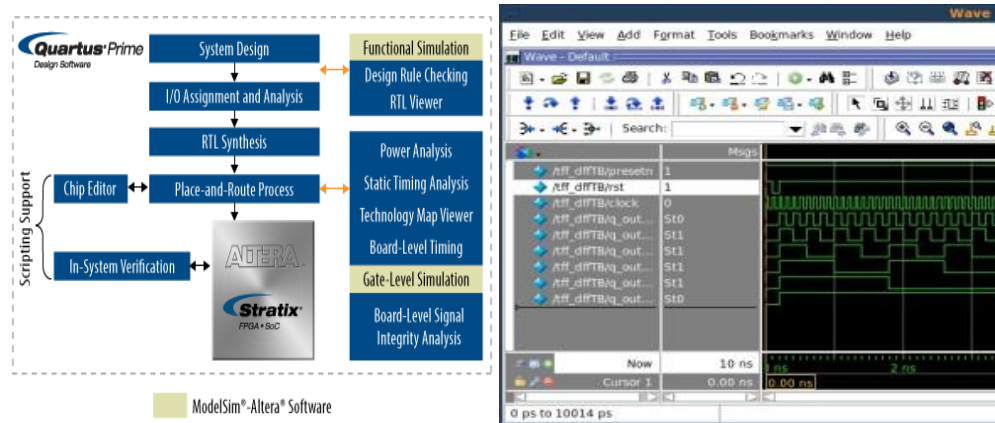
Quartus Prime
Design Software

System Design

I/O Assignment and Analysis

RTL Synthesis

Place-and-Route Process

Chip Editor

In-System Verification

Scripting Support

ALTERA

Stratix
FPGA • SoC

Functional Simulation

Design Rule Checking

RTL Viewer

Power Analysis

Static Timing Analysis

Technology Map Viewer

Board-Level Timing

Gate-Level Simulation

Board-Level Signal Integrity Analysis

ModelSim®-Altera® Software

Wave

File Edit View Add Format Tools Bookmarks Window Help

Wave - Default

Search:

Msgs

| | |
|---|---|
| /tff_dffTB/presetn | 1 |
| /tff_dffTB/rst | 1 |
| /tff_dffTB/clock | 0 |
| /tff_dffTB/q_out... | St0 |
| /tff_dffTB/q_out... | St1 |
| /tff_dffTB/q_out... | St1 |
| /tff_dffTB/q_out... | St1 |
| /tff_dffTB/q_out... | St1 |
| /tff_dffTB/q_out... | St0 |

Now 10 ns

Cursor 1 0.00 ns

ns 2 ns

0.00 ns

0 ps to 10014 ps